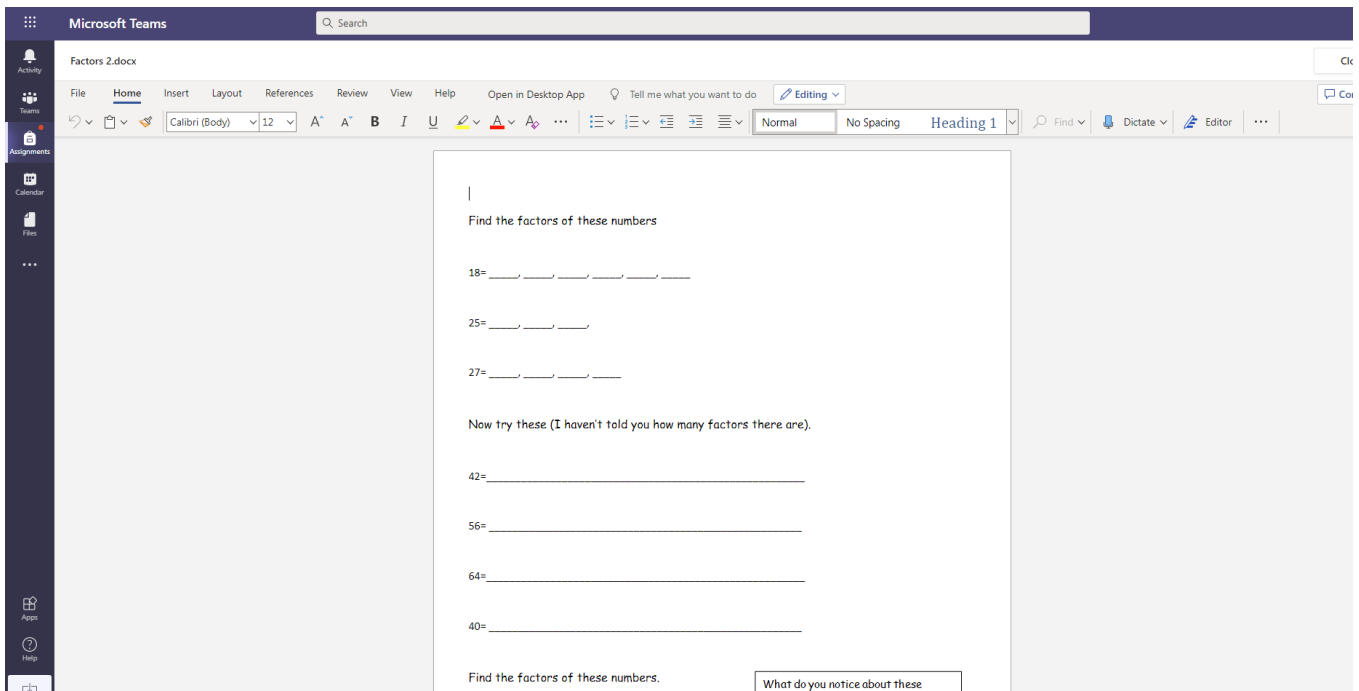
Microsoft Teams

Search

Activity

Teams

Assignments

Calendar

Files

...

Apps

Help

Factors 2.docx

Clo

Co

File Home Insert Layout References Review View Help Open in Desktop App Tell me what you want to do Editing

Calibri (Body) 12 B I U ... Normal No Spacing Heading 1 Find Dictate Editor ...

Find the factors of these numbers

18= _____, _____, _____, _____, _____, _____

25= _____, _____, _____,

27= _____, _____, _____, _____

Now try these (I haven't told you how many factors there are).

42=_______________________________________________

56= ______________________________________________

64=_______________________________________________

40= ______________________________________________

Find the factors of these numbers.

What do you notice about these